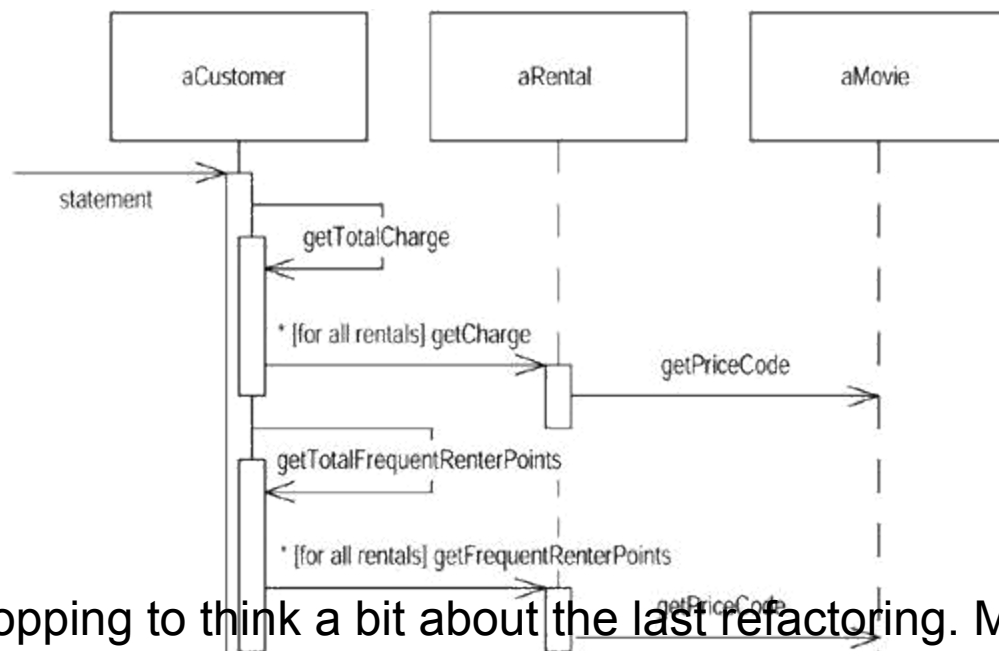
aCustomer

aRental

aMovie

statement

getTotalCharge

* [for all rentals] getCharge

getPriceCode

getTotalFrequentRenterPoints

* [for all rentals] getFrequentRenterPoints

getPriceCode

opping to think a bit about the last refactoring. M